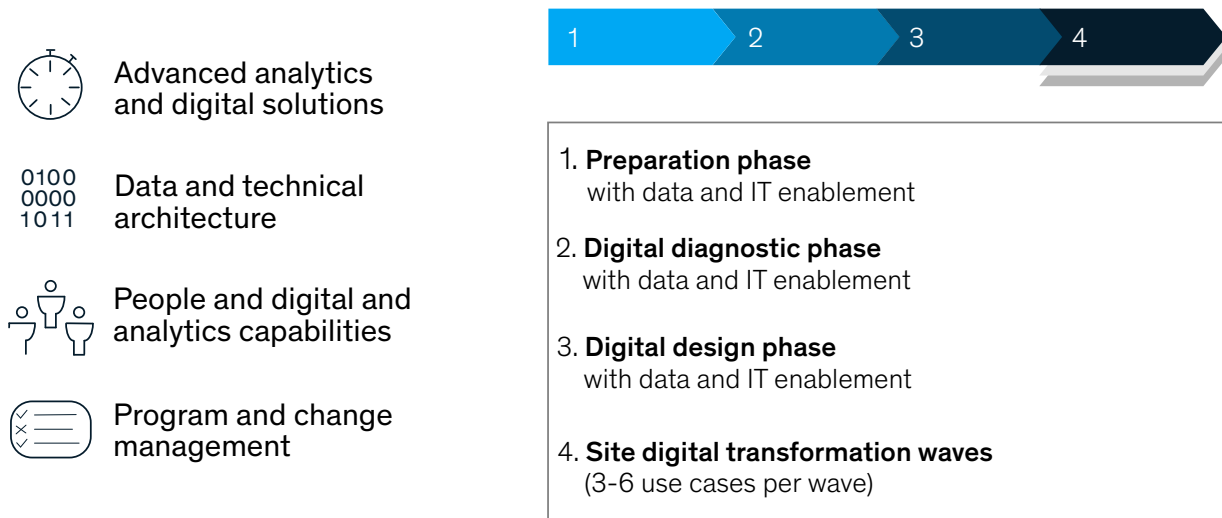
Advanced analytics and digital solutions

0100
0000
1011

Data and technical architecture

People and digital and analytics capabilities

Program and change management

1 2 3 4

1. **Preparation phase** with data and IT enablement

2. **Digital diagnostic phase** with data and IT enablement

3. **Digital design phase** with data and IT enablement

4. **Site digital transformation waves** (3-6 use cases per wave)